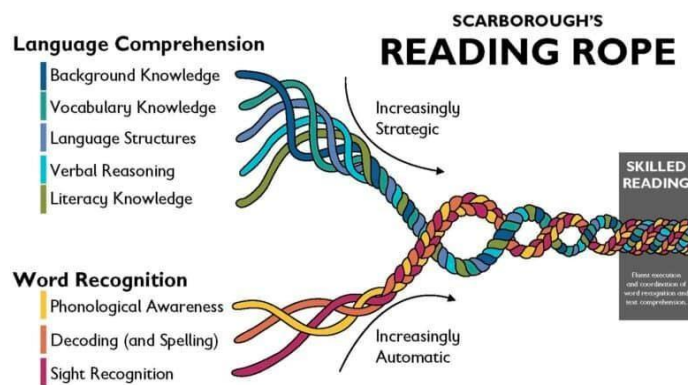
SCARBOROUGH'S
READING ROPE

Language Comprehension
Background Knowledge
Vocabulary Knowledge
Language Structures
Verbal Reasoning
Literacy Knowledge

Increasingly Strategic

SKILLED READING

Fluent execution and coordination of word recognition and text comprehension.

Word Recognition
Phonological Awareness
Decoding (and Spelling)
Sight Recognition

Increasingly Automatic